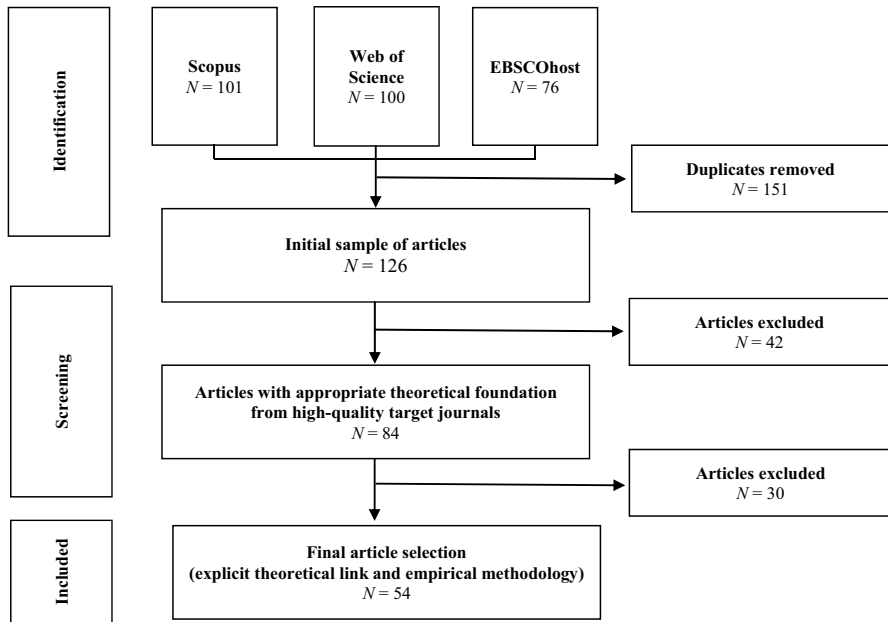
Identification

Scopus
$N = 101$

Web of Science
$N = 100$

EBSCOhost
$N = 76$

Duplicates removed
$N = 151$

Initial sample of articles
$N = 126$

Screening

Articles excluded
$N = 42$

Articles with appropriate theoretical foundation from high-quality target journals
$N = 84$

Articles excluded
$N = 30$

Included

Final article selection
(explicit theoretical link and empirical methodology)
$N = 54$